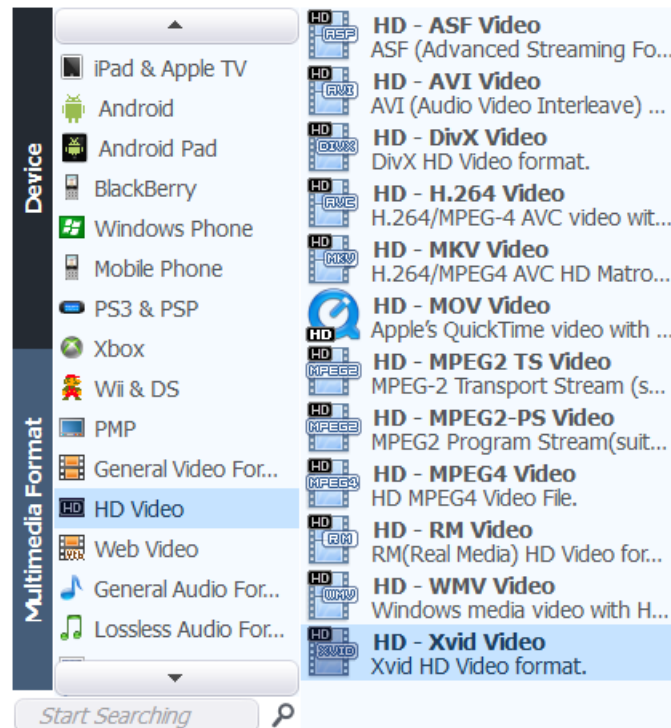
Device

Multimedia Format

iPad & Apple TV
Android
Android Pad
BlackBerry
Windows Phone
Mobile Phone
PS3 & PSP
Xbox
Wii & DS
PMP
General Video For...
HD Video
Web Video
General Audio For...
Lossless Audio For...

Start Searching

HD ASF
HD - ASF Video
ASF (Advanced Streaming Fo...

HD AVI
HD - AVI Video
AVI (Audio Video Interleave) ...

HD DIVX
HD - DivX Video
DivX HD Video format.

HD AVC
HD - H.264 Video
H.264/MPEG-4 AVC video wit...

HD MKV
HD - MKV Video
H.264/MPEG4 AVC HD Matro...

HD
HD - MOV Video
Apple's QuickTime video with ...

HD MPEG2
HD - MPEG2 TS Video
MPEG-2 Transport Stream (s...

HD MPEG2
HD - MPEG2-PS Video
MPEG2 Program Stream(suit...

HD MPEG4
HD - MPEG4 Video
HD MPEG4 Video File.

HD RM
HD - RM Video
RM(Real Media) HD Video for...

HD WMV
HD - WMV Video
Windows media video with H...

HD XVID
HD - Xvid Video
Xvid HD Video format.